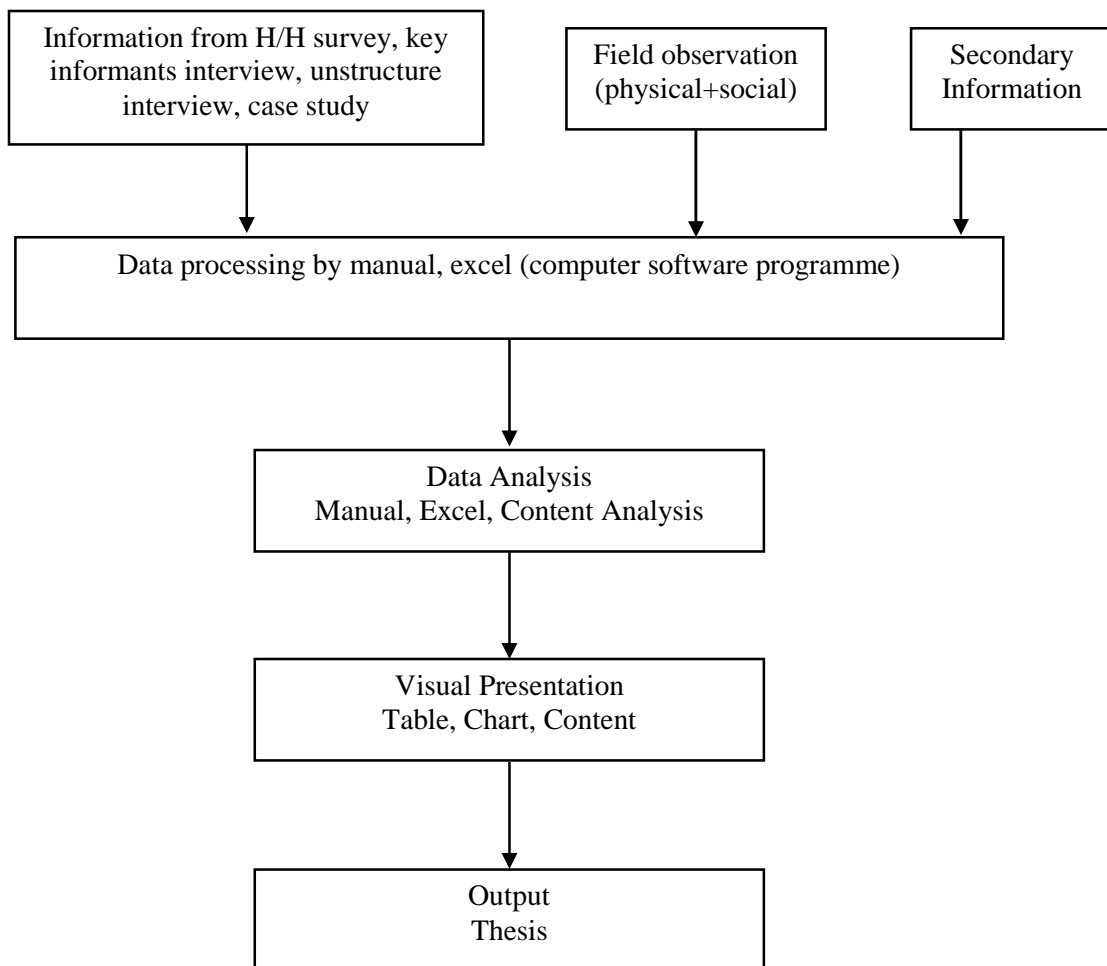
Information from H/H survey, key informants interview, unstructure interview, case study

Field observation (physical+social)

Secondary Information

Data processing by manual, excel (computer software programme)

Data Analysis
Manual, Excel, Content Analysis

Visual Presentation
Table, Chart, Content

Output
Thesis